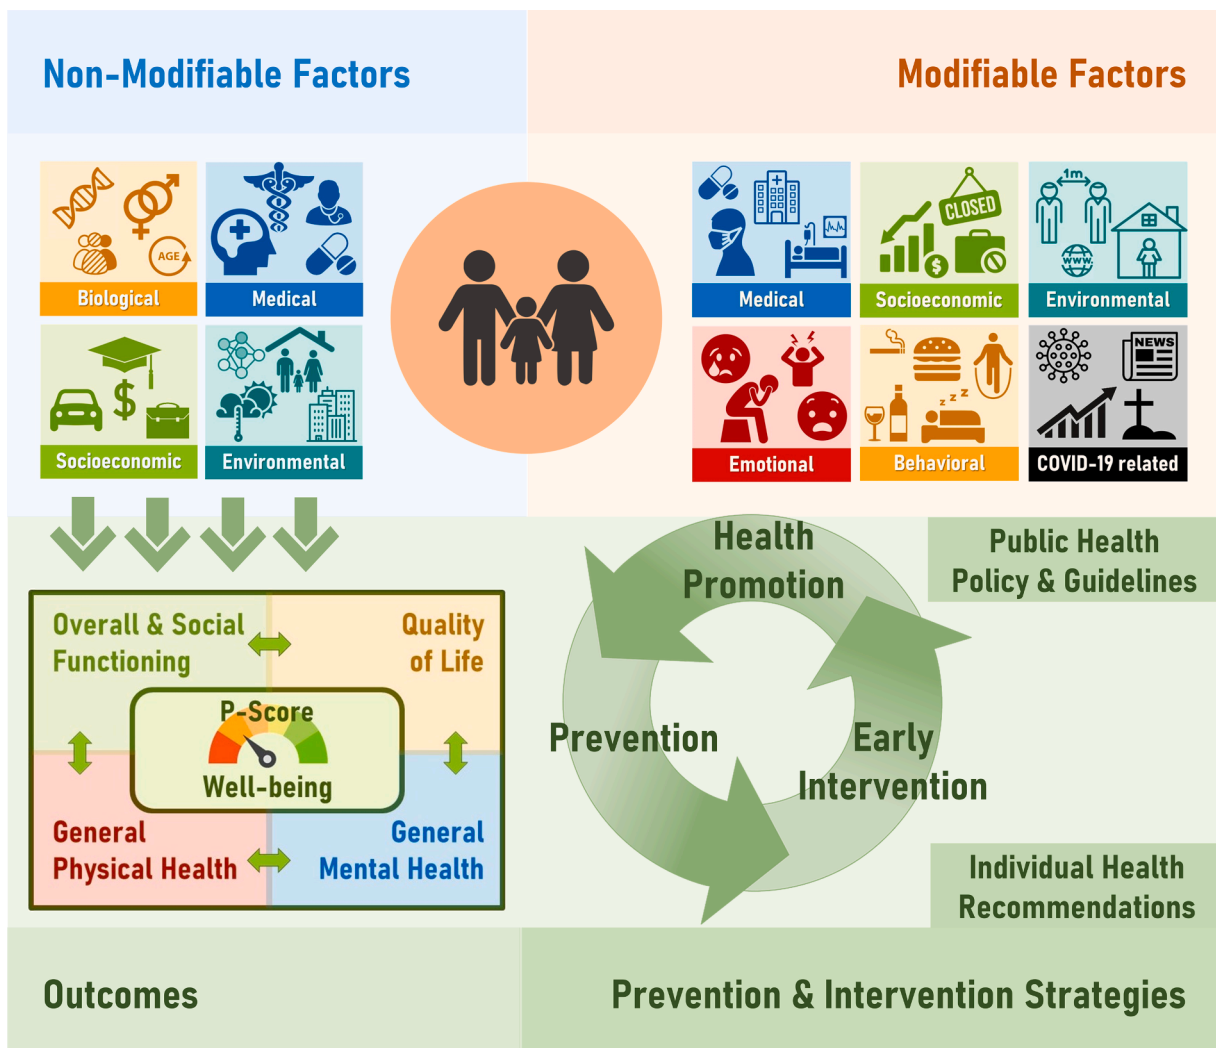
Non-Modifiable Factors

Modifiable Factors

AGE

Biological

Medical

Socioeconomic

Environmental

CLOSED

Medical

Socioeconomic

1m

www

Environmental

Emotional

Behavioral

NEWS

COVID-19 related

Overall & Social Functioning

Quality of Life

P-Score

Well-being

General Physical Health

General Mental Health

Health Promotion

Public Health Policy & Guidelines

Prevention

Early Intervention

Individual Health Recommendations

Outcomes

Prevention & Intervention Strategies